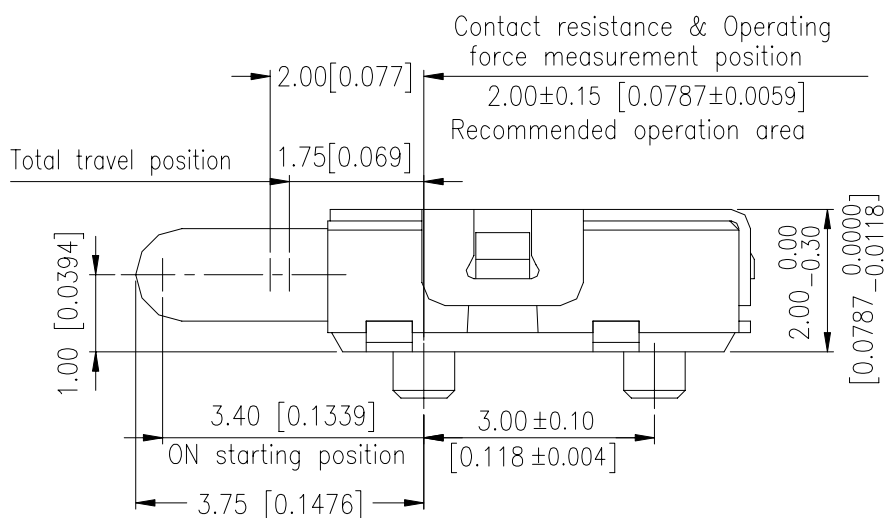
Contact resistance & Operating force measurement position

2.00[0.077]

2.00±0.15 [0.0787±0.0059]

Recommended operation area

Total travel position

1.75[0.069]

1.00 [0.0394]

$2.00^{\ 0.00}_{-0.30}$

$[0.0787^{\ 0.0000}_{-0.0118}]$

3.40 [0.1339]

3.00 ±0.10

ON starting position

[0.118 ±0.004]

3.75 [0.1476]